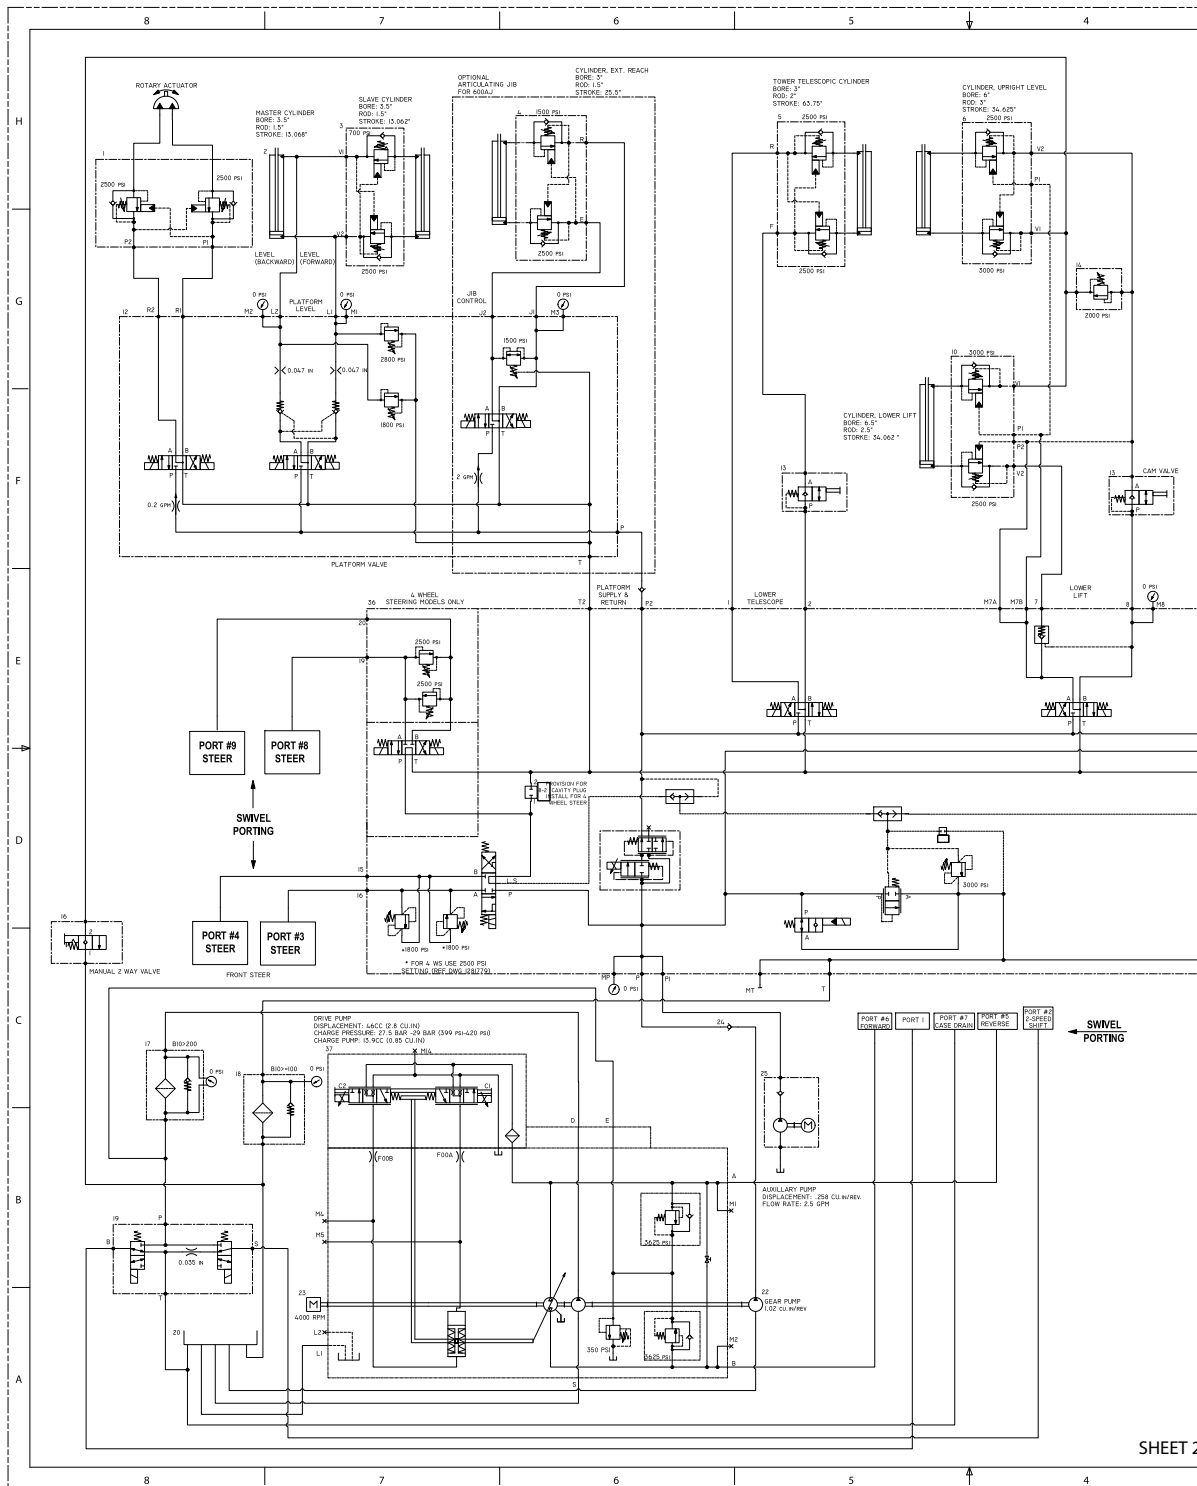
8 7 6 5 4

H G F E D C B A

ROTARY ACTUATOR

1
2500 PSI
2500 PSI
P2 P1

MASTER CYLINDER
BORE: 3.5"
ROD: 1.5"
STROKE: 13.068"

SLAVE CYLINDER
BORE: 3.5"
ROD: 1.5"
STROKE: 13.062"

3
700 PSI
V1
V2
2500 PSI

LEVEL (BACKWARD)
LEVEL (FORWARD)

OPTIONAL ARTICULATING JIB FOR 600AJ

CYLINDER, EXT. REACH
BORE: 3"
ROD: 1.5"
STROKE: 25.5"

4
1500 PSI
R
F
2500 PSI

TOWER TELESCOPIC CYLINDER
BORE: 3"
ROD: 2"
STROKE: 63.75"

5
2500 PSI
R
F
2500 PSI

CYLINDER, UPRIGHT LEVEL
BORE: 6"
ROD: 3"
STROKE: 34.625"
6
2500 PSI
V2
P1
V1
3000 PSI

14
2000 PSI

10 3000 PSI
V1
P1
P2
V2
2500 PSI

CYLINDER, LOWER LIFT
BORE: 6.5"
ROD: 2.5"
STORKE: 34.062 "

13
13 CAM VALVE

12 R2 R1 M2 L2 L1 M1 J2 J1 M3
0 PSI
PLATFORM LEVEL
0 PSI
JIB CONTROL
0 PSI
1500 PSI
2800 PSI
0.047 IN
0.047 IN
1800 PSI
2 GPM
0.2 GPM
PLATFORM VALVE
P
T

PLATFORM SUPPLY & RETURN
P2
T2
1
LOWER TELESCOPE
2
M7A M7B 7
LOWER LIFT
8
0 PSI
M8

36
4 WHEEL STEERING MODELS ONLY
20
19
2500 PSI
2500 PSI

PORT #9 STEER
PORT #8 STEER

SWIVEL PORTING

21
PROVISION FOR 8-2 CAVITY PLUG INSTALL FOR 4 WHEEL STEER

3000 PSI

15
16
B
LS
A
P

PORT #4 STEER
PORT #3 STEER

*1800 PSI
*1800 PSI
* FOR 4 WS USE 2500 PSI SETTING (REF DWG 2811779)

16
MANUAL 2 WAY VALVE
FRONT STEER

MP
0 PSI
P1
MT
T

17
B10>200
0 PSI

18
B10>100
0 PSI

DRIVE PUMP
DISPLACEMENT: 46CC (2.8 CU.IN)
CHARGE PRESSURE: 27.5 BAR -29 BAR (399 PSI-420 PSI)
CHARGE PUMP: 13.9CC (0.85 CU.IN)

37
M14
C2
C1
F00B
F00A
D
E
A
M1

24
25

PORT #6 FORWARD
PORT 1
PORT #7 CASE DRAIN
PORT #5 REVERSE
PORT #2 2-SPEED SHIFT

SWIVEL PORTING

AUXILLARY PUMP
DISPLACEMENT: .258 CU.IN/REV.
FLOW RATE: 2.5 GPM

19
P
B
S
T
0.035 IN

M4
M5
23
M
4000 RPM
L2
L1
20

3625 PSI
350 PSI
3625 PSI

22
GEAR PUMP
1.02 CU.IN/REV

M2
B
S

SHEET 2